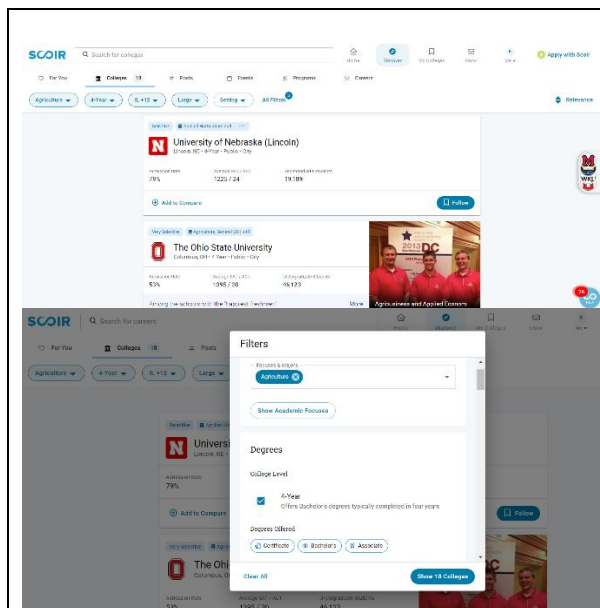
SCOIR Search for colleges

Home Discover My Colleges Inbox Me Apply with Scoir

For You Colleges 18 Posts Events Programs Careers

Agriculture 4-Year IL +12 Large Setting All Filters Relevance

University of Nebraska (Lincoln)

Lincoln, NE • 4-Year • Public • City

Acceptance Rate 79%

Average SAT / ACT 1225 / 24

Undergraduate Students 19,789

Add to Compare

Follow

Very Selective

The Ohio State University

Columbus, OH • 4-Year • Public • City

Acceptance Rate 53%

Average SAT / ACT 1395 / 30

Undergraduate Students 46,123

Among the schools with the Toughest Freshmen

More

Agribusiness and Applied Econom

SCOIR Search for careers

For You Colleges 18 Posts

Agriculture 4-Year IL +12 Large

Filters

Focuses & Majors

Agriculture

Show Academic Focuses

Degrees

College Level

4-Year

Offers Bachelor's degrees typically completed in four years

Degrees Offered

Certificate Bachelors Associate

Clear All

Show 18 Colleges

Univers

Lincoln, NE

Acceptance Rate 79%

Add to Compare

Follow

Very Selective

The Ohi

Columbus, O

Acceptance Rate 53%

Average SAT / ACT 1395 / 30

Undergraduate Students 46,123